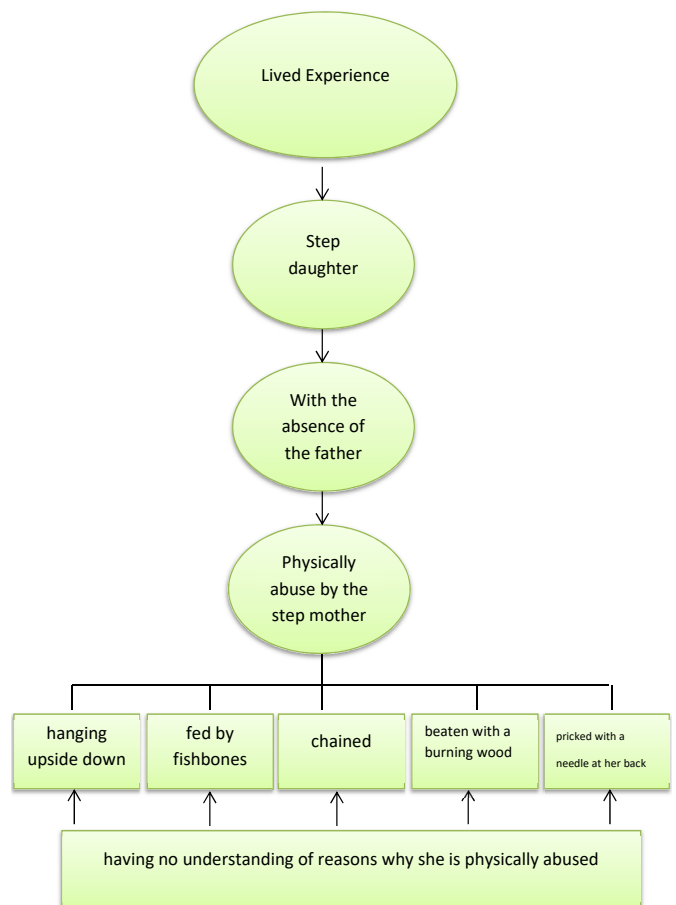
Lived Experience

Step daughter

With the absence of the father

Physically abuse by the step mother

hanging upside down

fed by fishbones

chained

beaten with a burning wood

pricked with a needle at her back

having no understanding of reasons why she is physically abused